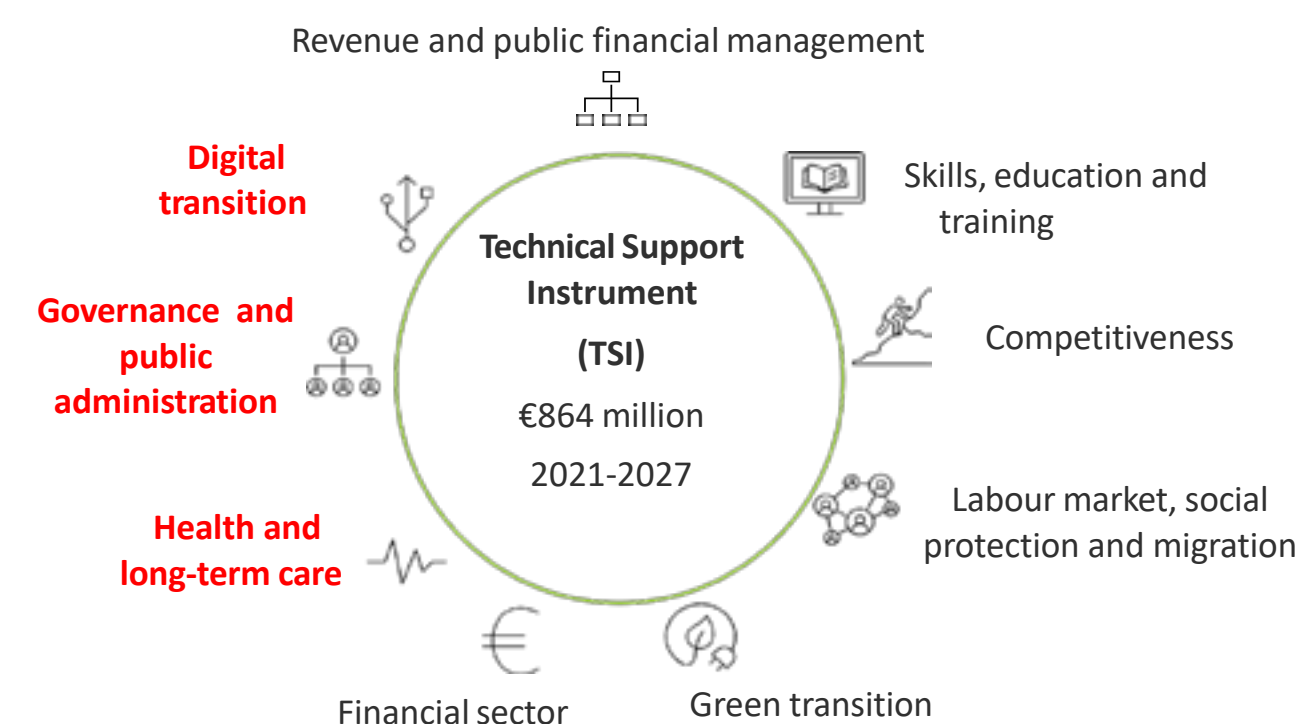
Revenue and public financial management

Digital transition

Skills, education and training

Technical Support Instrument

(TSI)

€864 million

2021-2027

Governance and public administration

Competitiveness

Labour market, social protection and migration

Health and long-term care

Financial sector

Green transition